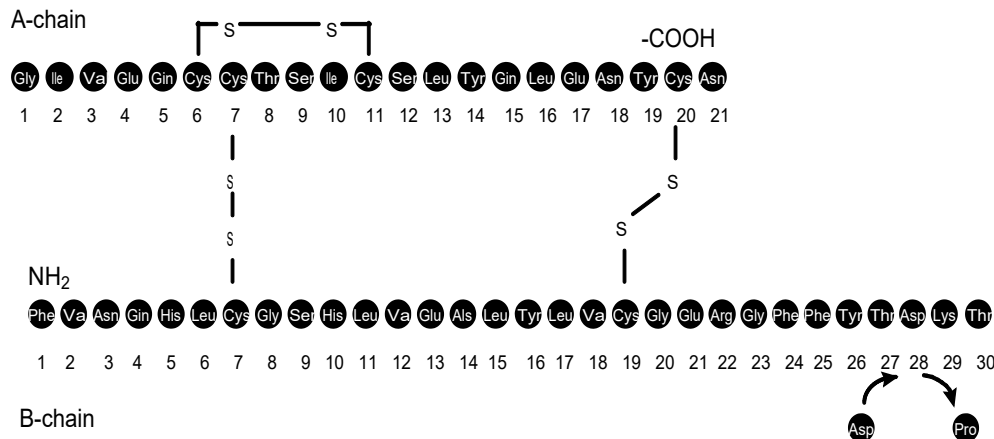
A-chain

S S

-COOH

Gly Ile Va Glu Gin Cys Cys Thr Ser Ile Cys Ser Leu Tyr Gln Leu Glu Asn Tyr Cys Asn

1 2 3 4 5 6 7 8 9 10 11 12 13 14 15 16 17 18 19 20 21

S

S

S

S

$NH_2$

Phe Va Asn Gin His Leu Cys Gly Ser His Leu Va Glu Als Leu Tyr Leu Va Cys Gly Glu Arg Gly Phe Phe Tyr Thr Asp Lys Thr

1 2 3 4 5 6 7 8 9 10 11 12 13 14 15 16 17 18 19 20 21 22 23 24 25 26 27 28 29 30

B-chain

Asp Pro